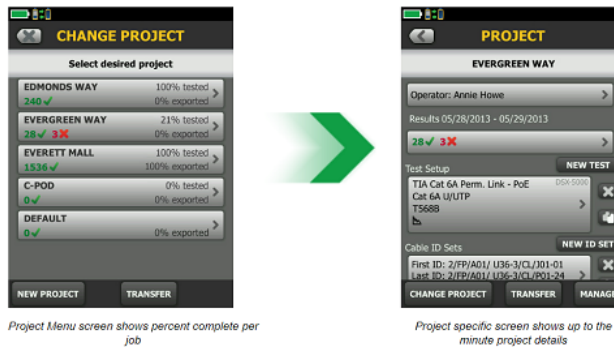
CHANGE PROJECT

Select desired project

EDMONDS WAY
100% tested
240 ✓
0% exported

EVERGREEN WAY
21% tested
28 ✓ 3 ✗
0% exported

EVERETT MALL
100% tested
1536 ✓
100% exported

C-POD
0% tested
0 ✓
0% exported

DEFAULT
0 ✓
0% exported

NEW PROJECT
TRANSFER

Project Menu screen shows percent complete per job

PROJECT

EVERGREEN WAY

Operator: Annie Howe

Results 05/28/2013 - 05/29/2013

28 ✓ 3 ✗

Test Setup
NEW TEST

TIA Cat 6A Perm. Link - PoE
DSX-5000
Cat 6A U/UTP
T568B

Cable ID Sets
NEW ID SET

First ID: 2/FP/A01/ U36-3/CL/J01-01
Last ID: 2/FP/A01/ U36-3/CL/P01-24

CHANGE PROJECT
TRANSFER
MANAGE

Project specific screen shows up to the minute project details